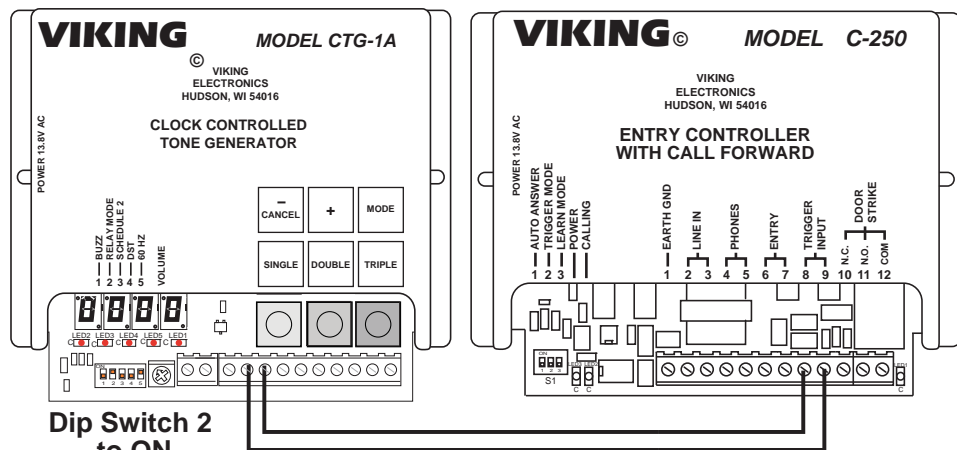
VIKING
MODEL CTG-1A
©
VIKING
ELECTRONICS
HUDSON, WI 54016
CLOCK CONTROLLED
TONE GENERATOR
POWER 13.8V AC

BUZZ
RELAY MODE
SCHEDULE 2
DST
60 HZ
1 2 3 4 5
VOLUME

– CANCEL
+
MODE
SINGLE
DOUBLE
TRIPLE

LED2 LED3 LED4 LED5 LED1
ON
1 2 3 4 5

Dip Switch 2
to ON

VIKING©
MODEL C-250
VIKING
ELECTRONICS
HUDSON, WI 54016
ENTRY CONTROLLER
WITH CALL FORWARD
POWER 13.8V AC

AUTO ANSWER
TRIGGER MODE
LEARN MODE
POWER
CALLING
1 2 3

EARTH GND
LINE IN
PHONES
ENTRY
TRIGGER INPUT
N.C.
N.O.
COM
DOOR STRIKE
1 2 3 4 5 6 7 8 9 10 11 12

ON
1 2 3
S1
C C
C